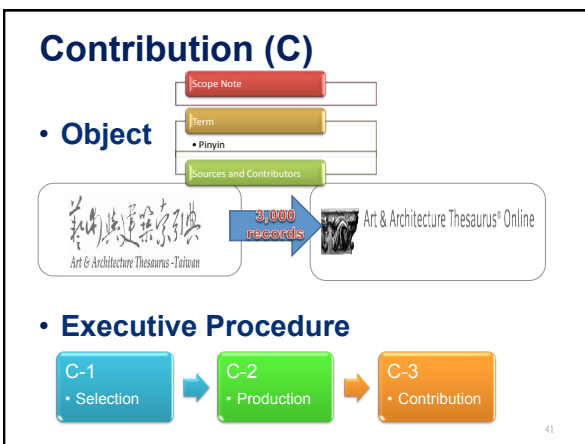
Contribution (C)

Scope Note

• Object

Term

• Pinyin

Sources and Contributors

藝術與建築索引典

Art & Architecture Thesaurus -Taiwan

3,000 records

Art & Architecture Thesaurus® Online

• Executive Procedure

C-1
• Selection

C-2
• Production

C-3
• Contribution

41